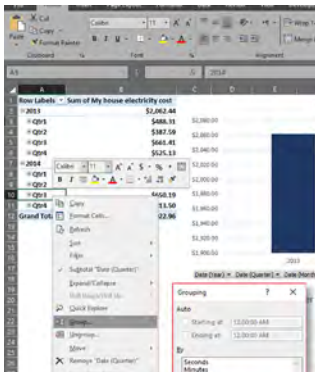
Cut
Copy
Format Painter
Paste
Clipboard
Calibri
11
B I U
Font
Wrap Text
Merge
Alignment
A3
2014
A
B
1 Row Labels Sum of My house electricity cost
2 2013 $2,062.44
3 Qtr1 $488.31
4 Qtr2 $387.59
5 Qtr3 $661.41
6 Qtr4 $525.13
7 2014
8 Qtr1
9 Qtr2
10 Qtr3 $458.19
11 Qtr4 $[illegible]3.50
12 Grand Tot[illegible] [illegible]2.96
Calibri 11
B I
Copy
Format Cells...
Refresh
Sort
Filter
Subtotal "Date (Quarter)"
Expand/Collapse
Add Measure/Edit Up
Quick Explorer
Group...
Ungroup...
Move
Remove "Date (Quarter)"
$2,500.00
$2,000.00
$2,200.00
$2,000.00
$1,800.00
$1,600.00
$1,400.00
$1,200.00
$1,000.00
2013
Date (Year) Date (Quarter) Date (Month)
Grouping
?
Auto
Starting at: 12:00:00 AM
Ending at: 12:00:00 AM
By
Seconds
Minutes